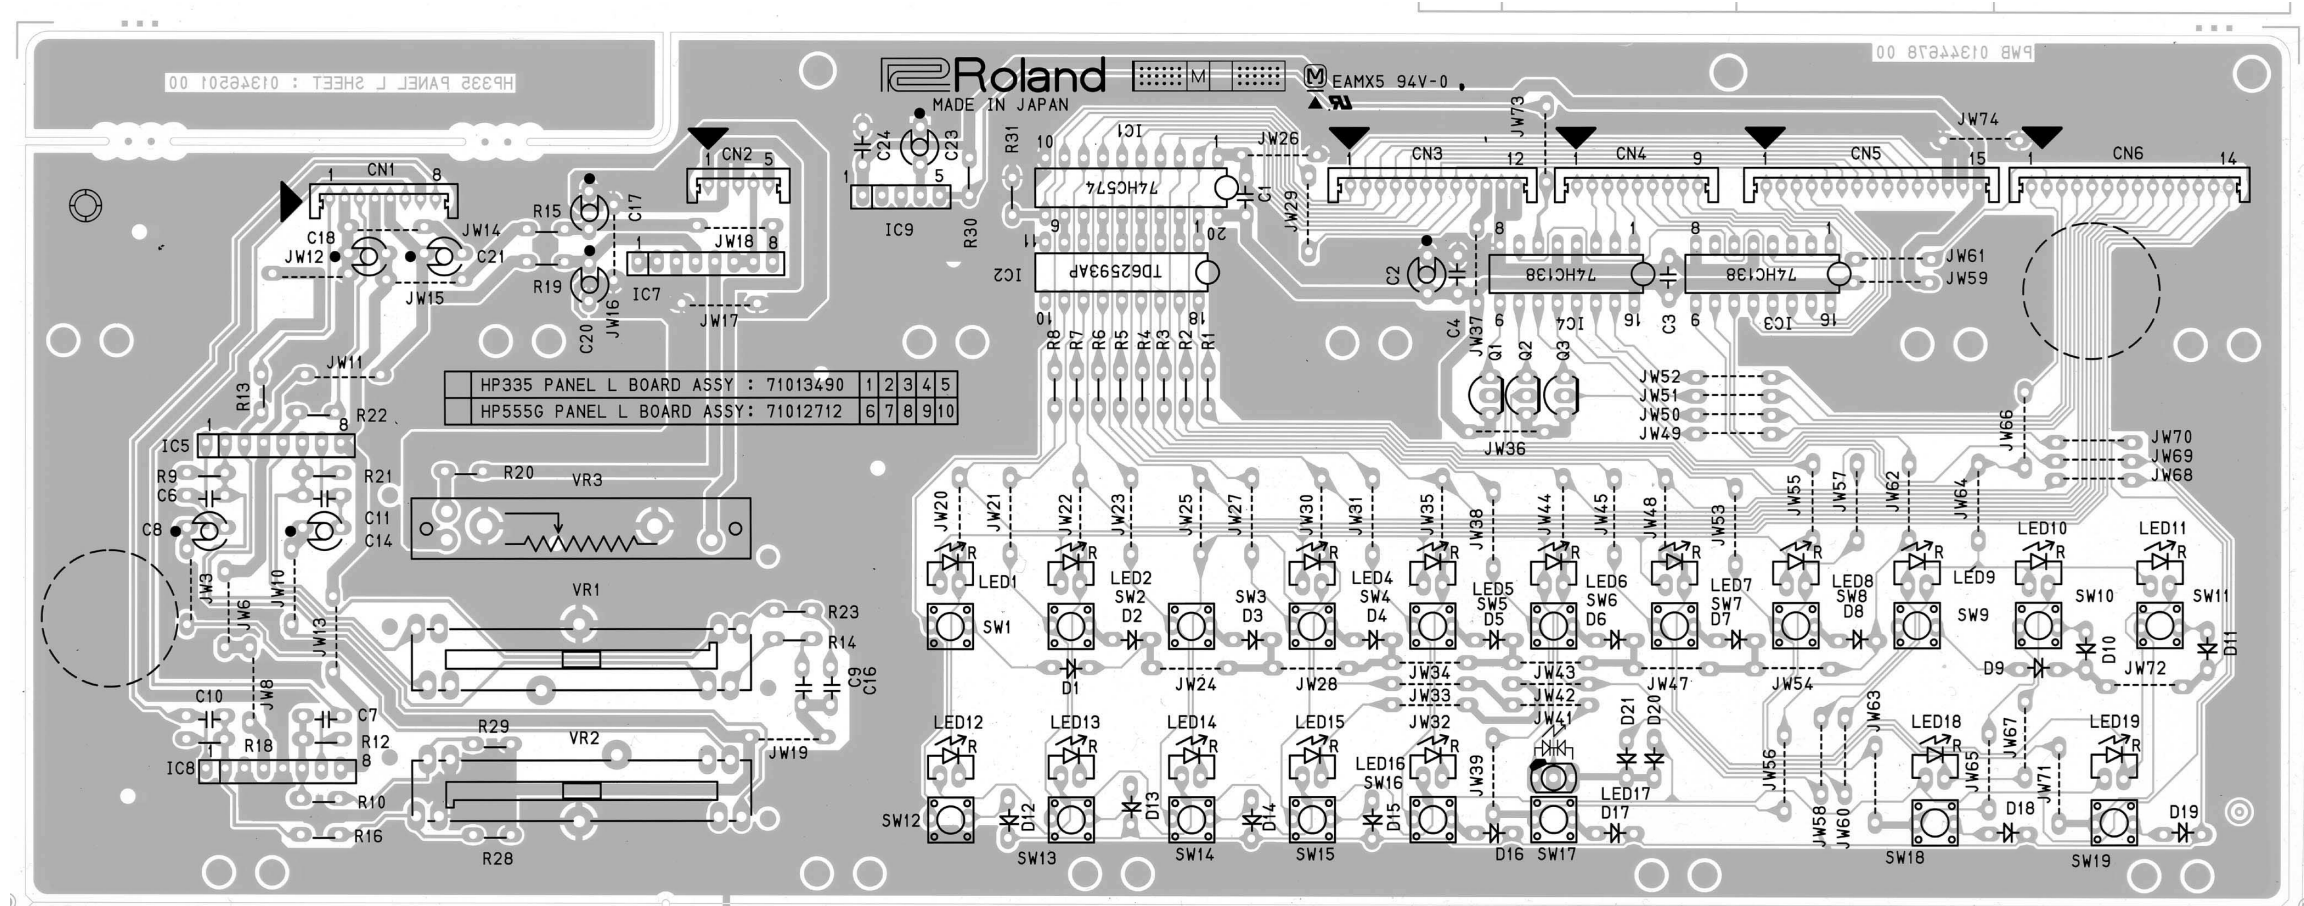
HP335 PANEL L SHEET : 01346501 00

Roland

MADE IN JAPAN

EAMX5 94V-0

PWB 01346578 00

CN1 1 8
CN2 1 5
CN3 1 12
CN4 1 9
CN5 1 15
CN6 1 14

IC1 74HC574 10 1 11 20
IC2 TD62593AP 10 18 1 6
IC3 74HC138
IC4 74HC138
IC5 IC7 IC8 IC9

| | HP335 PANEL L BOARD ASSY : 71013490 | 1 | 2 | 3 | 4 | 5 |
|---|---|---|---|---|---|---|
| | HP555G PANEL L BOARD ASSY: 71012712 | 6 | 7 | 8 | 9 | 10 |

VR1 VR2 VR3

R1 R2 R3 R4 R5 R6 R7 R8 R9 R10 R12 R13 R14 R15 R16 R18 R19 R20 R21 R22 R23 R28 R29 R30 R31

C1 C2 C3 C4 C6 C7 C8 C9 C10 C11 C14 C16 C17 C18 C20 C21 C23 C24

Q1 Q2 Q3

JW3 JW6 JW8 JW10 JW11 JW12 JW13 JW14 JW15 JW16 JW17 JW18 JW19 JW20 JW21 JW22 JW23 JW24 JW25 JW26 JW27 JW28 JW29 JW30 JW31 JW32 JW33 JW34 JW35 JW36 JW37 JW38 JW39 JW41 JW42 JW43 JW44 JW45 JW47 JW48 JW49 JW50 JW51 JW52 JW53 JW54 JW55 JW56 JW57 JW58 JW59 JW60 JW61 JW62 JW63 JW64 JW65 JW66 JW67 JW68 JW69 JW70 JW71 JW72 JW73 JW74

LED1 LED2 LED4 LED5 LED6 LED7 LED8 LED9 LED10 LED11 LED12 LED13 LED14 LED15 LED16 LED17 LED18 LED19

SW1 SW2 SW3 SW4 SW5 SW6 SW7 SW8 SW9 SW10 SW11 SW12 SW13 SW14 SW15 SW16 SW17 SW18 SW19

D1 D2 D3 D4 D5 D6 D7 D8 D9 D10 D11 D12 D13 D14 D15 D16 D17 D18 D19 D20 D21